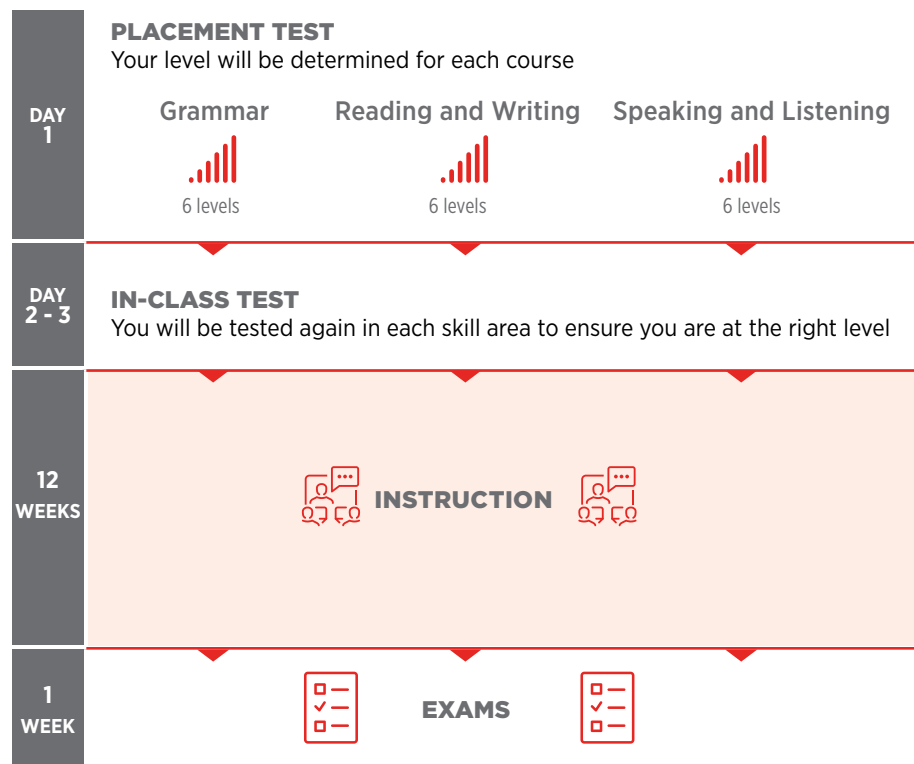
DAY 1

PLACEMENT TEST
Your level will be determined for each course

Grammar
6 levels

Reading and Writing
6 levels

Speaking and Listening
6 levels

DAY 2 - 3

IN-CLASS TEST
You will be tested again in each skill area to ensure you are at the right level

12 WEEKS

INSTRUCTION

1 WEEK

EXAMS